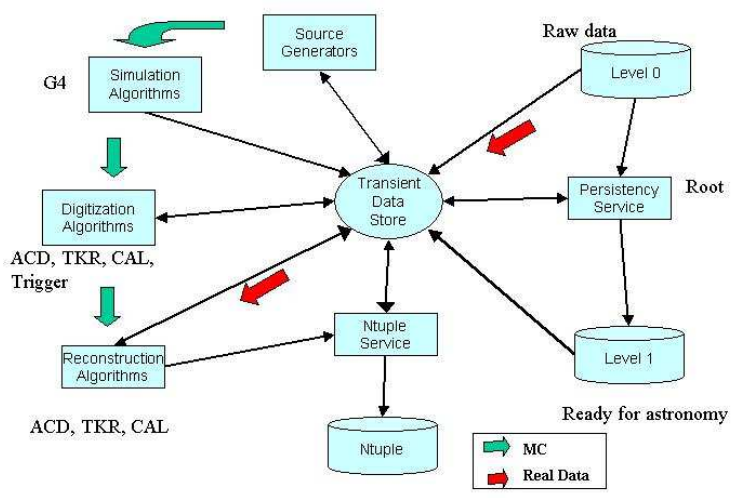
Source Generators

Raw data

Level 0

G4

Simulation Algorithms

Transient Data Store

Persistency Service

Root

Digitization Algorithms

ACD, TKR, CAL, Trigger

Ntuple Service

Reconstruction Algorithms

Level 1

ACD, TKR, CAL

Ready for astronomy

Ntuple

MC

Real Data